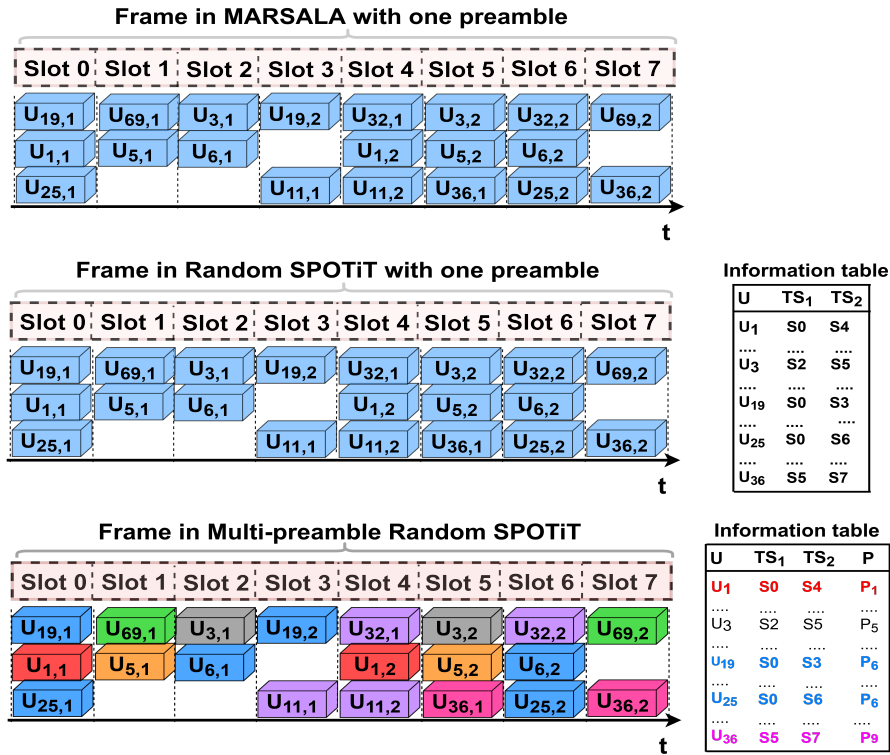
Frame in MARSALA with one preamble

Slot 0 Slot 1 Slot 2 Slot 3 Slot 4 Slot 5 Slot 6 Slot 7

$U_{19,1}$ $U_{69,1}$ $U_{3,1}$ $U_{19,2}$ $U_{32,1}$ $U_{3,2}$ $U_{32,2}$ $U_{69,2}$
$U_{1,1}$ $U_{5,1}$ $U_{6,1}$ $U_{1,2}$ $U_{5,2}$ $U_{6,2}$
$U_{25,1}$ $U_{11,1}$ $U_{11,2}$ $U_{36,1}$ $U_{25,2}$ $U_{36,2}$

t

Frame in Random SPOTiT with one preamble

Slot 0 Slot 1 Slot 2 Slot 3 Slot 4 Slot 5 Slot 6 Slot 7

$U_{19,1}$ $U_{69,1}$ $U_{3,1}$ $U_{19,2}$ $U_{32,1}$ $U_{3,2}$ $U_{32,2}$ $U_{69,2}$
$U_{1,1}$ $U_{5,1}$ $U_{6,1}$ $U_{1,2}$ $U_{5,2}$ $U_{6,2}$
$U_{25,1}$ $U_{11,1}$ $U_{11,2}$ $U_{36,1}$ $U_{25,2}$ $U_{36,2}$

t

Information table

| U | $TS_1$ | $TS_2$ |
|---|---|---|
| $U_1$ | S0 | S4 |
| .... | .... | .... |
| $U_3$ | S2 | S5 |
| .... | .... | .... |
| $U_{19}$ | S0 | S3 |
| .... | .... | .... |
| $U_{25}$ | S0 | S6 |
| .... | .... | .... |
| $U_{36}$ | S5 | S7 |

Frame in Multi-preamble Random SPOTiT

Slot 0 Slot 1 Slot 2 Slot 3 Slot 4 Slot 5 Slot 6 Slot 7

$U_{19,1}$ $U_{69,1}$ $U_{3,1}$ $U_{19,2}$ $U_{32,1}$ $U_{3,2}$ $U_{32,2}$ $U_{69,2}$
$U_{1,1}$ $U_{5,1}$ $U_{6,1}$ $U_{1,2}$ $U_{5,2}$ $U_{6,2}$
$U_{25,1}$ $U_{11,1}$ $U_{11,2}$ $U_{36,1}$ $U_{25,2}$ $U_{36,2}$

t

Information table

| U | $TS_1$ | $TS_2$ | P |
|---|---|---|---|
| $U_1$ | S0 | S4 | $P_1$ |
| .... | .... | .... | .... |
| $U_3$ | S2 | S5 | $P_5$ |
| .... | .... | .... | .... |
| $U_{19}$ | S0 | S3 | $P_6$ |
| .... | .... | .... | .... |
| $U_{25}$ | S0 | S6 | $P_6$ |
| .... | .... | .... | .... |
| $U_{36}$ | S5 | S7 | $P_9$ |